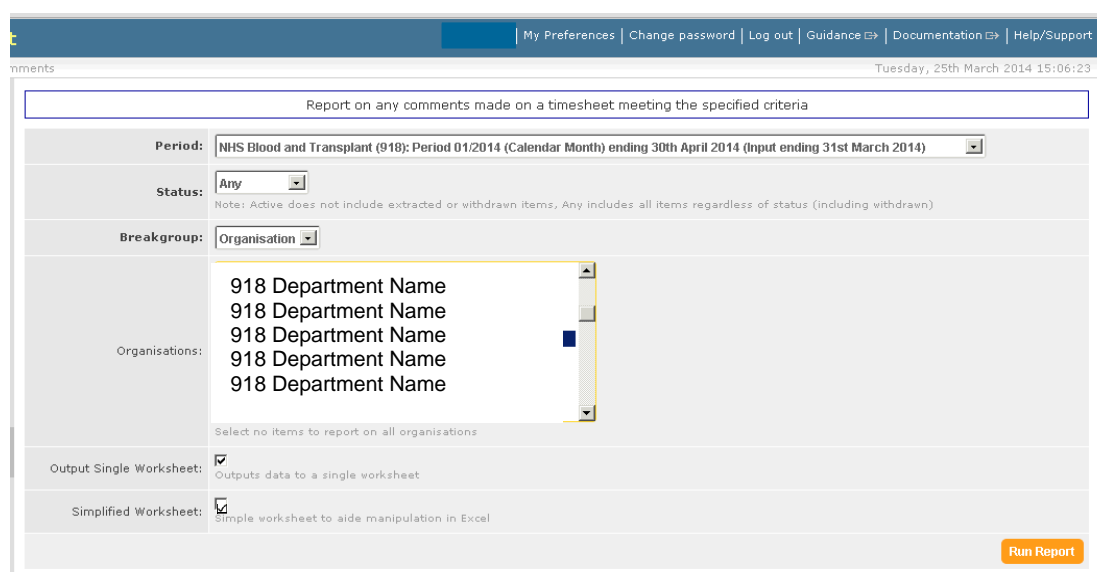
t

My Preferences | Change password | Log out | Guidance | Documentation | Help/Support

mments

Tuesday, 25th March 2014 15:06:23

Report on any comments made on a timesheet meeting the specified criteria

Period: NHS Blood and Transplant (918): Period 01/2014 (Calendar Month) ending 30th April 2014 (Input ending 31st March 2014)

Status: Any

Note: Active does not include extracted or withdrawn items, Any includes all items regardless of status (including withdrawn)

Breakgroup: Organisation

Organisations:

918 Department Name
918 Department Name
918 Department Name
918 Department Name
918 Department Name

Select no items to report on all organisations

Output Single Worksheet: Outputs data to a single worksheet

Simplified Worksheet: Simple worksheet to aide manipulation in Excel

Run Report